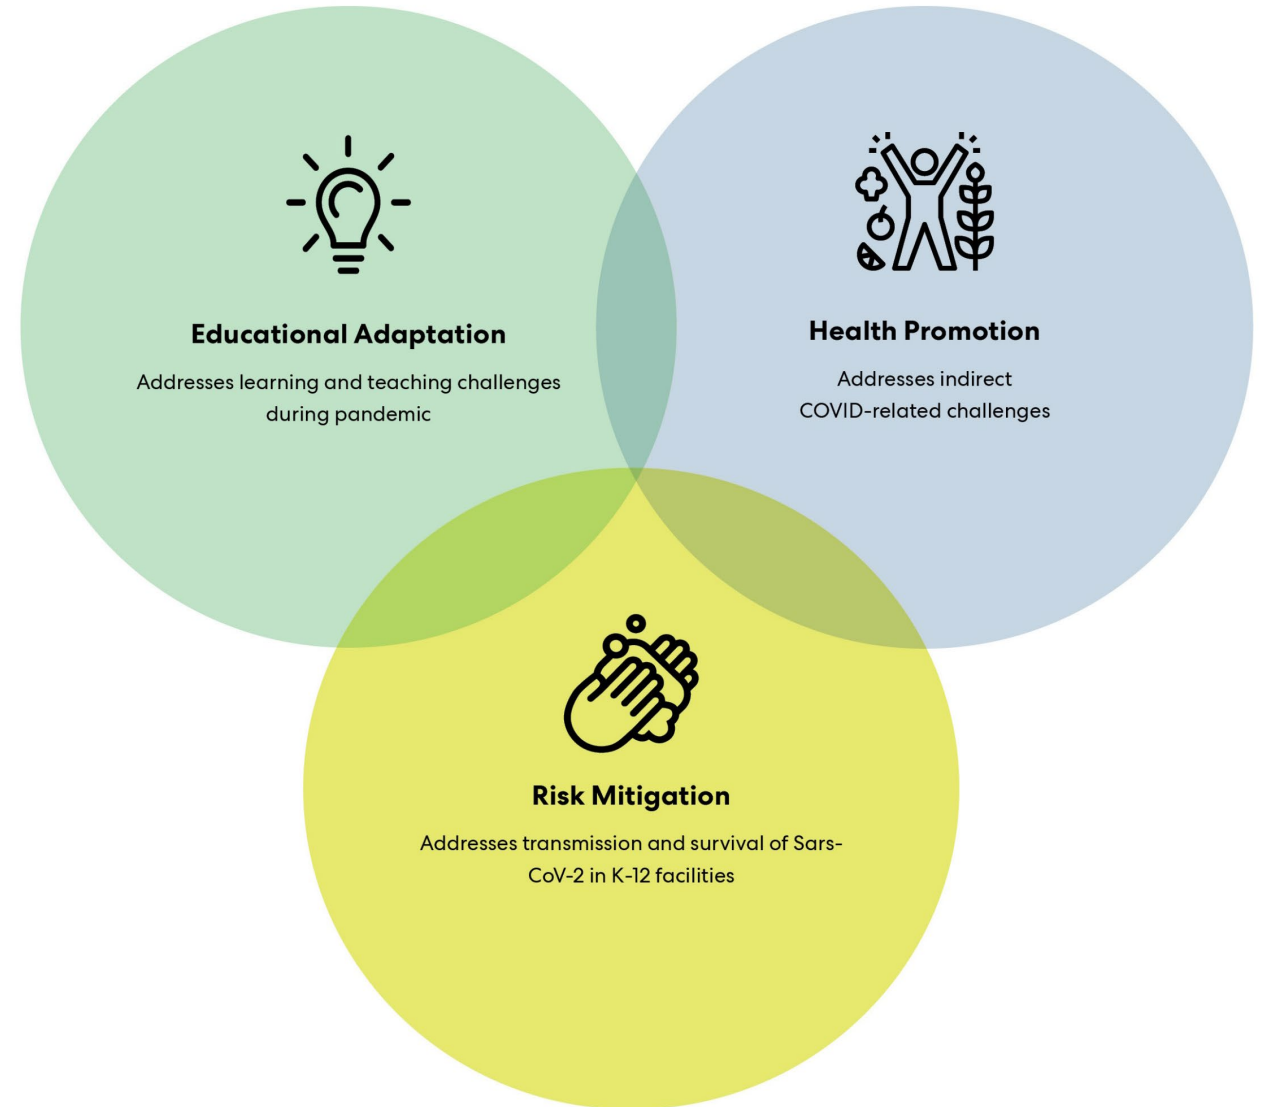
Educational Adaptation

Addresses learning and teaching challenges during pandemic

Health Promotion

Addresses indirect COVID-related challenges

Risk Mitigation

Addresses transmission and survival of Sars-CoV-2 in K-12 facilities